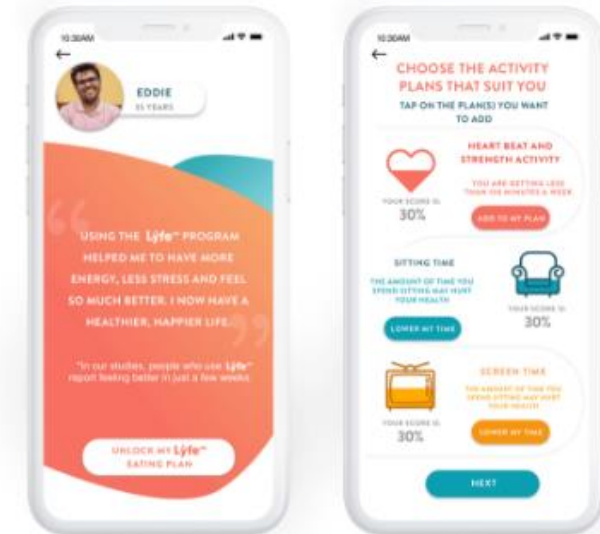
10:30AM

←

EDDIE

55 YEARS

USING THE Lyfe™ PROGRAM HELPED ME TO HAVE MORE ENERGY, LESS STRESS AND FEEL SO MUCH BETTER. I NOW HAVE A HEALTHIER, HAPPIER LIFE.

"In our studies, people who use Lyfe™ report feeling better in just a few weeks.

UNLOCK MY Lyfe™ EATING PLAN

10:30AM

←

CHOOSE THE ACTIVITY PLANS THAT SUIT YOU

TAP ON THE PLAN(S) YOU WANT TO ADD

HEART BEAT AND STRENGTH ACTIVITY

YOU ARE GETTING LESS THAN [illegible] MINUTES A WEEK

YOUR SCORE IS

30%

ADD TO MY PLAN

SITTING TIME

THE AMOUNT OF TIME YOU SPEND SITTING MAY HURT YOUR HEALTH

LOWER MY TIME

YOUR SCORE IS

30%

SCREEN TIME

THE AMOUNT OF TIME YOU SPEND SITTING MAY HURT YOUR HEALTH

YOUR SCORE IS

30%

LOWER MY TIME

NEXT